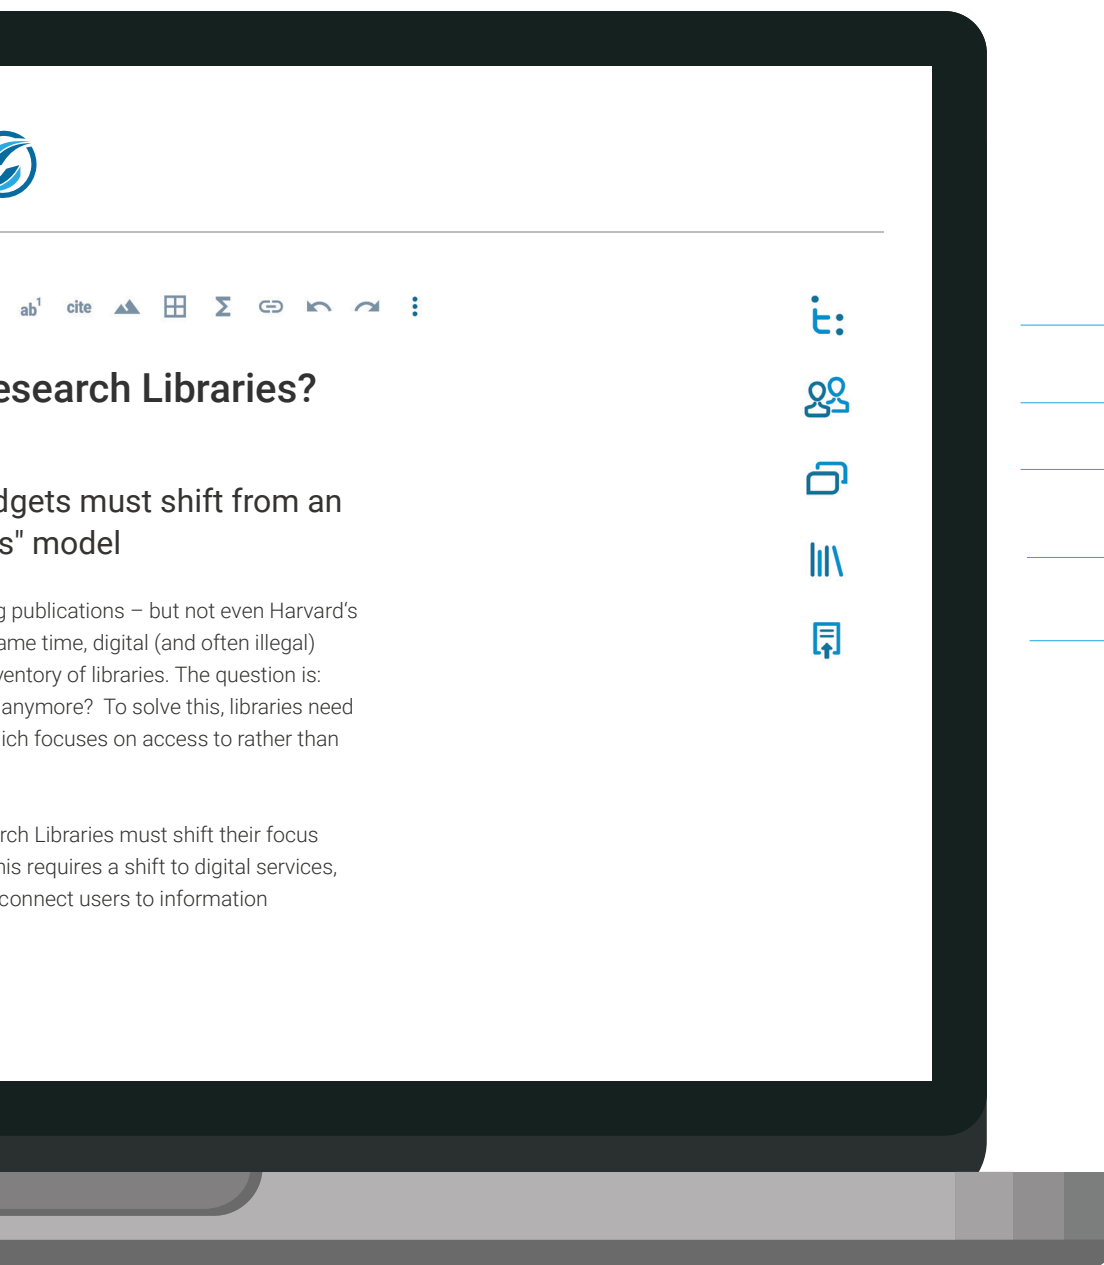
ab¹ cite

esearch Libraries?

dgets must shift from an s" model

g publications – but not even Harvard's ame time, digital (and often illegal) ventory of libraries. The question is: anymore? To solve this, libraries need ich focuses on access to rather than

rch Libraries must shift their focus his requires a shift to digital services, connect users to information